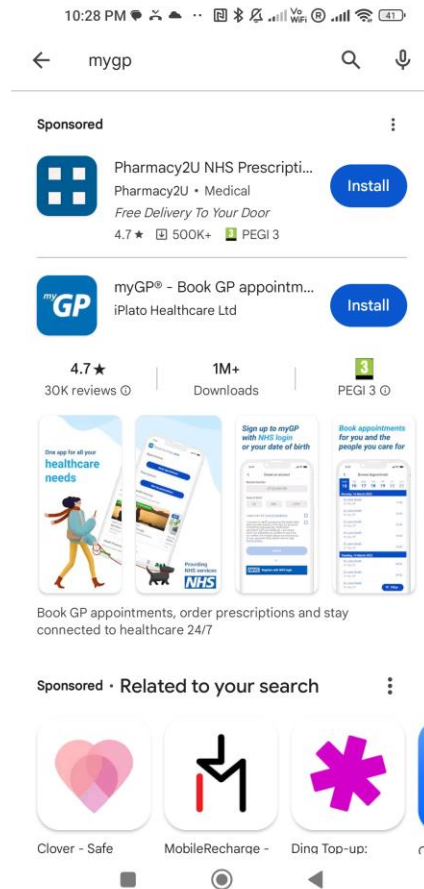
10:28 PM

mygp

Sponsored

Pharmacy2U NHS Prescripti...
Pharmacy2U • Medical
Free Delivery To Your Door
4.7 ★ 500K+ 3 PEGI 3

Install

myGP® - Book GP appointm...
iPlato Healthcare Ltd

Install

4.7 ★
30K reviews

1M+
Downloads

3
PEGI 3

One app for all your healthcare needs

Providing NHS services
NHS

Sign up to myGP with NHS login or your date of birth

Book appointments for you and the people you care for

Book GP appointments, order prescriptions and stay connected to healthcare 24/7

Sponsored • Related to your search

Clover - Safe

MobileRecharge -

Ding Top-up: